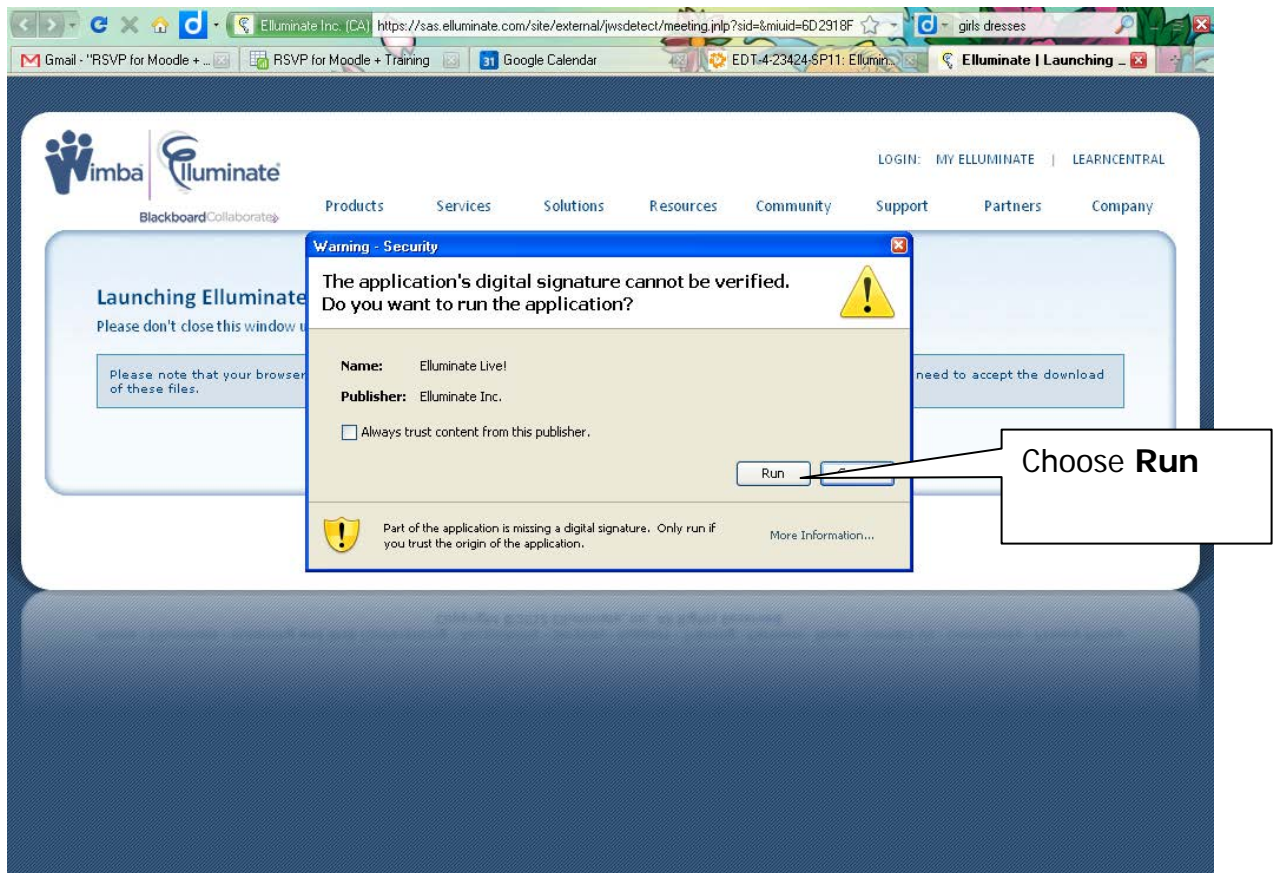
Elluminate Inc. (CA) https://sas.elluminate.com/site/external/jwsdetect/meeting.jnlp?sid=&miuid=6D2918F

girls dresses

Gmail - "RSVP for Moodle + ...

RSVP for Moodle + Training

31 Google Calendar

EDT-4-23424-SP11: Ellumin...

Elluminate | Launching ...

Wimba Elluminate

BlackboardCollaborate

LOGIN: MY ELLUMINATE | LEARNCENTRAL

Products Services Solutions Resources Community Support Partners Company

Launching Elluminate

Please don't close this window u

Please note that your browser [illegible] need to accept the download of these files.

Warning - Security

The application's digital signature cannot be verified. Do you want to run the application?

Name: Elluminate Live!

Publisher: Elluminate Inc.

Always trust content from this publisher.

Run

Part of the application is missing a digital signature. Only run if you trust the origin of the application.

More Information...

Choose **Run**